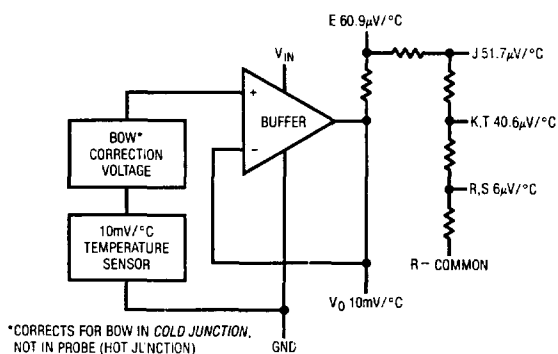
E 60.9μV/°C

$V_{IN}$

+

−

BUFFER

J 51.7μV/°C

K,T 40.6μV/°C

R,S 6μV/°C

R – COMMON

BOW* CORRECTION VOLTAGE

10mV/°C TEMPERATURE SENSOR

$V_O$ 10mV/°C

*CORRECTS FOR BOW IN COLD JUNCTION, NOT IN PROBE (HOT JUNCTION)

GND